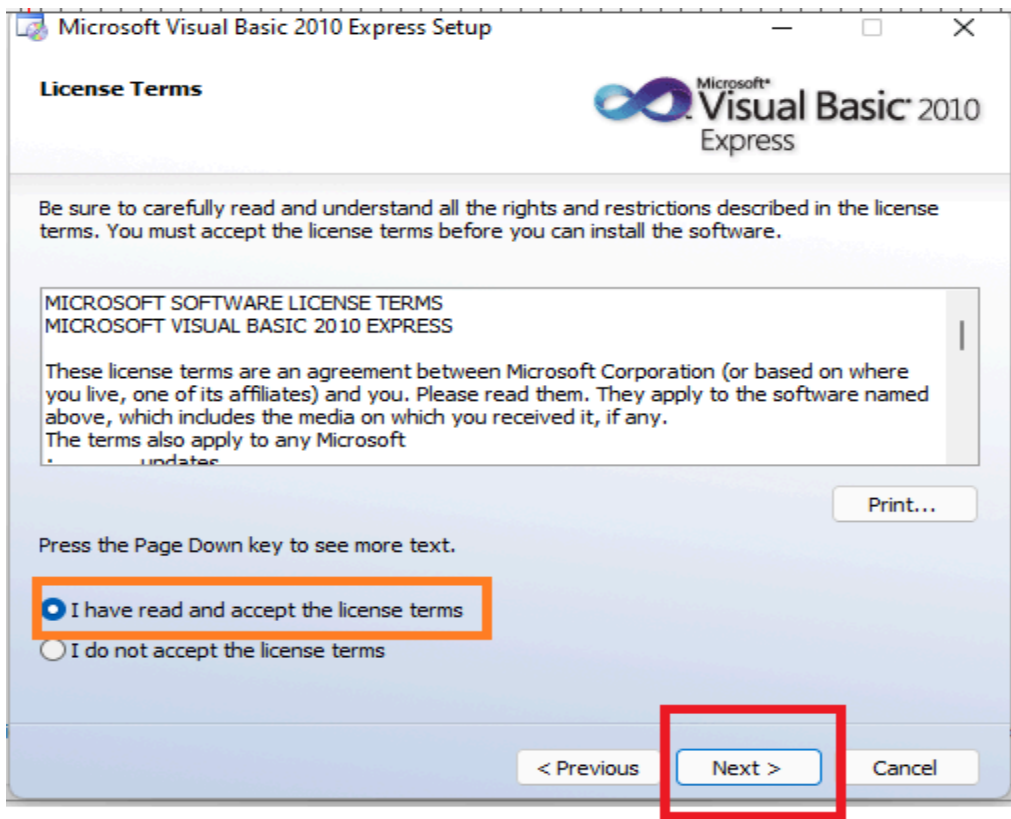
Microsoft Visual Basic 2010 Express Setup

License Terms

Microsoft® Visual Basic® 2010 Express

Be sure to carefully read and understand all the rights and restrictions described in the license terms. You must accept the license terms before you can install the software.

MICROSOFT SOFTWARE LICENSE TERMS
MICROSOFT VISUAL BASIC 2010 EXPRESS

These license terms are an agreement between Microsoft Corporation (or based on where you live, one of its affiliates) and you. Please read them. They apply to the software named above, which includes the media on which you received it, if any.
The terms also apply to any Microsoft
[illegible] updates

Print...

Press the Page Down key to see more text.

I have read and accept the license terms

I do not accept the license terms

< Previous

Next >

Cancel